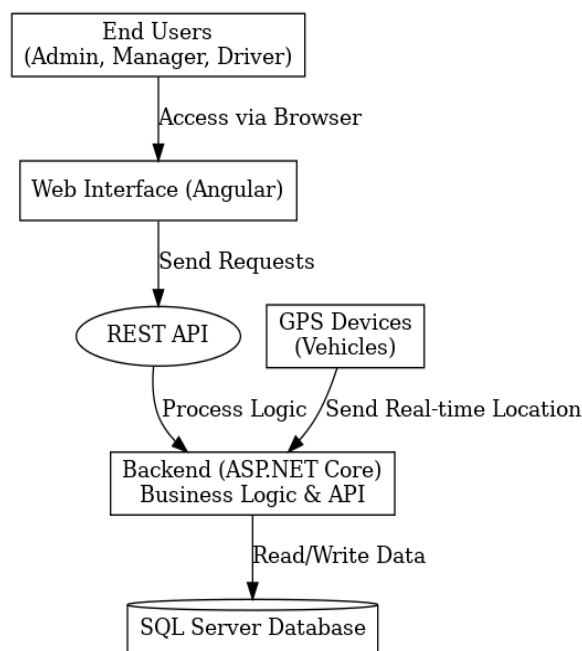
End Users
(Admin, Manager, Driver)

Access via Browser

Web Interface (Angular)

Send Requests

REST API

GPS Devices
(Vehicles)

Process Logic

Send Real-time Location

Backend (ASP.NET Core)
Business Logic & API

Read/Write Data

SQL Server Database